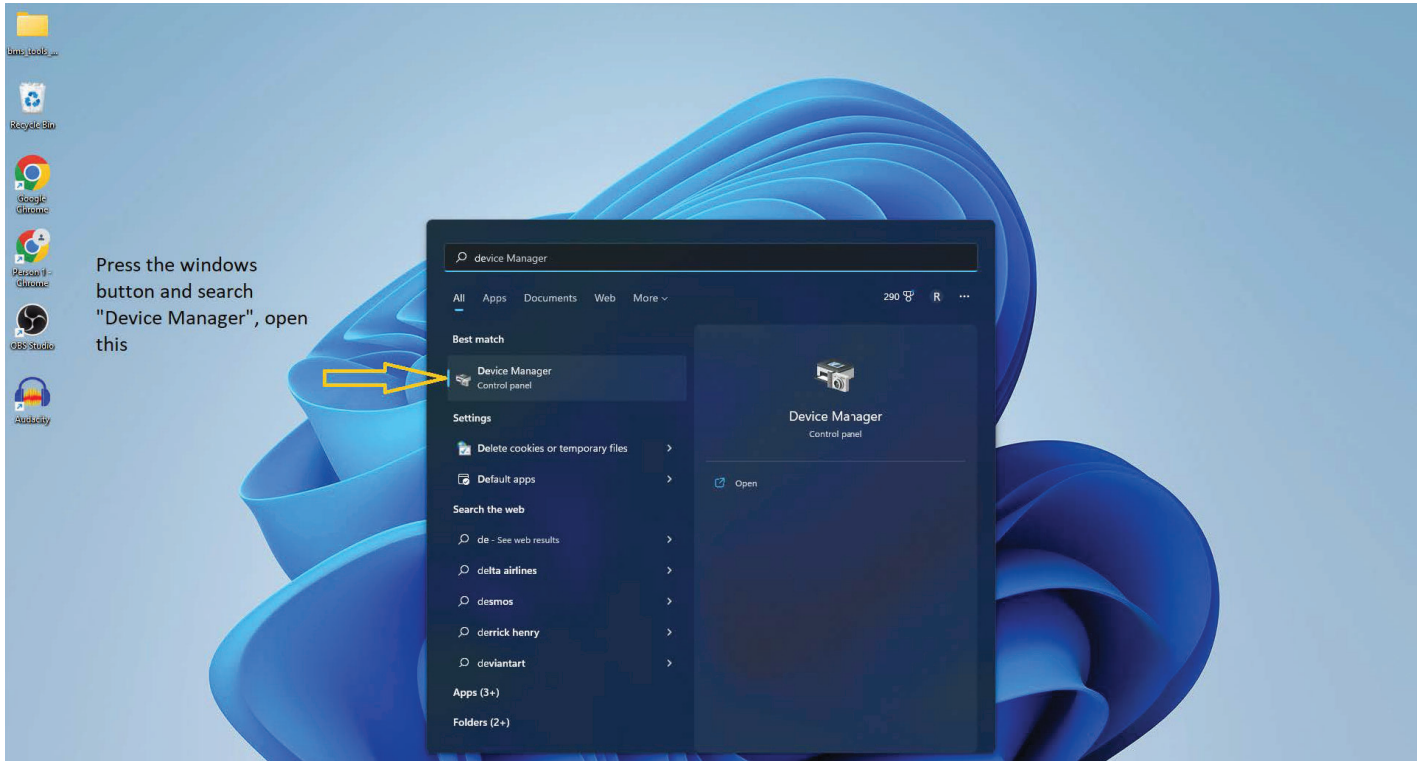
bms_tools_...

Recycle Bin

Google Chrome

Person 1 - Chrome

OBS Studio

Audacity

Press the windows button and search "Device Manager", open this

device Manager

All Apps Documents Web More

290 R ···

Best match

Device Manager
Control panel

Settings

Delete cookies or temporary files

Default apps

Search the web

de - See web results

delta airlines

desmos

derrick henry

deviantart

Apps (3+)

Folders (2+)

Device Manager
Control panel

Open